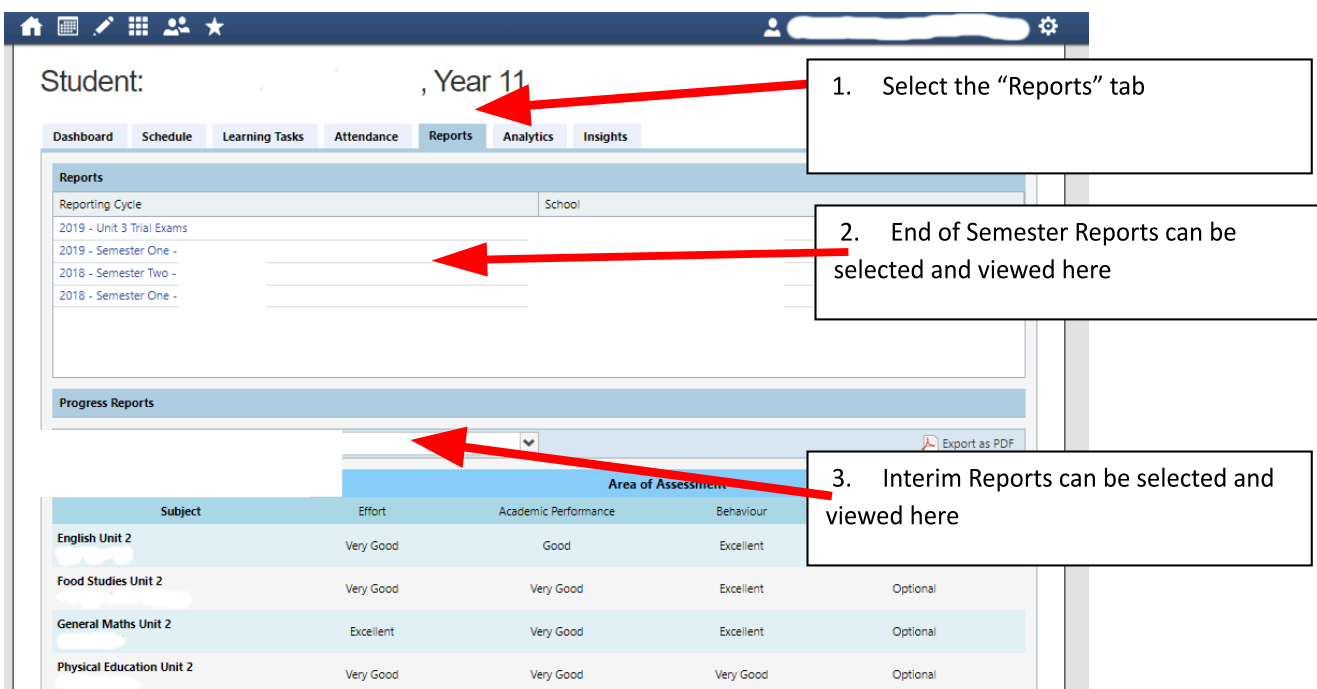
Student: , Year 11

1. Select the “Reports” tab

Dashboard | Schedule | Learning Tasks | Attendance | Reports | Analytics | Insights

Reports

| Reporting Cycle | School |
|---|---|
| 2019 - Unit 3 Trial Exams | |
| 2019 - Semester One - | |
| 2018 - Semester Two - | |
| 2018 - Semester One - | |

2. End of Semester Reports can be selected and viewed here

Progress Reports

Export as PDF

3. Interim Reports can be selected and viewed here

Area of Assessment

| Subject | Effort | Academic Performance | Behaviour | |
|---|---|---|---|---|
| English Unit 2 | Very Good | Good | Excellent | |
| Food Studies Unit 2 | Very Good | Very Good | Excellent | Optional |
| General Maths Unit 2 | Excellent | Very Good | Excellent | Optional |
| Physical Education Unit 2 | Very Good | Very Good | Very Good | Optional |